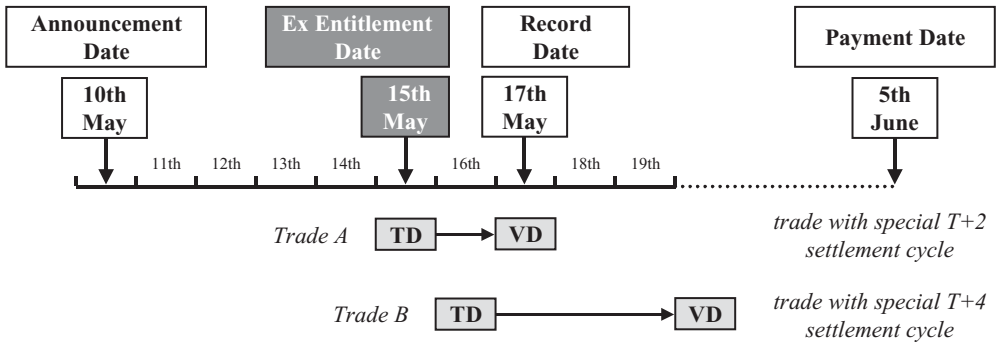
Announcement Date

Ex Entitlement Date

Record Date

Payment Date

10th May

15th May

17th May

5th June

11th

12th

13th

14th

16th

18th

19th

Trade A

TD

VD

trade with special T+2 settlement cycle

Trade B

TD

VD

trade with special T+4 settlement cycle